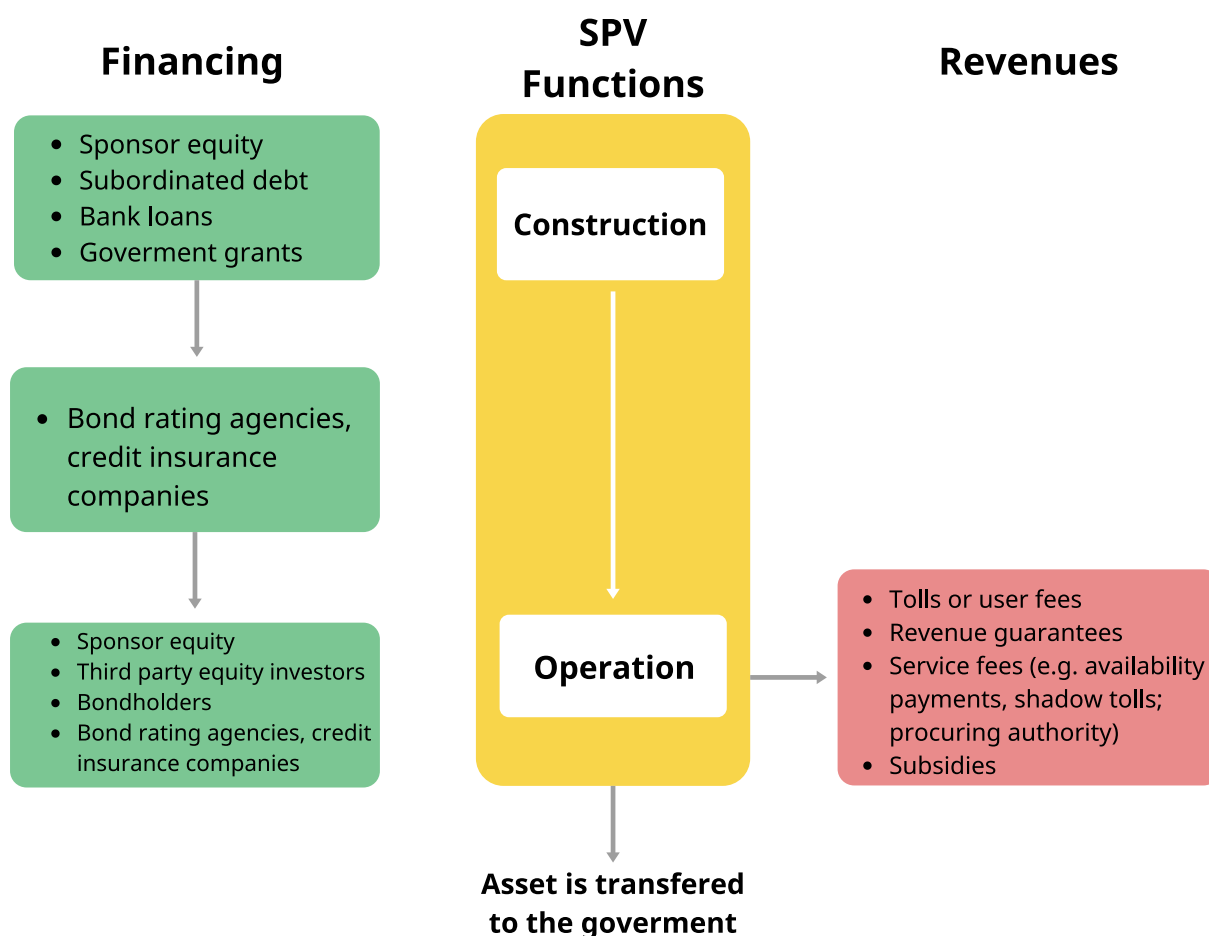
Financing

SPV Functions

Revenues

- Sponsor equity
- Subordinated debt
- Bank loans
- Goverment grants

- Bond rating agencies, credit insurance companies

- Sponsor equity
- Third party equity investors
- Bondholders
- Bond rating agencies, credit insurance companies

Construction

Operation

- Tolls or user fees
- Revenue guarantees
- Service fees (e.g. availability payments, shadow tolls; procuring authority)
- Subsidies

Asset is transfered to the goverment